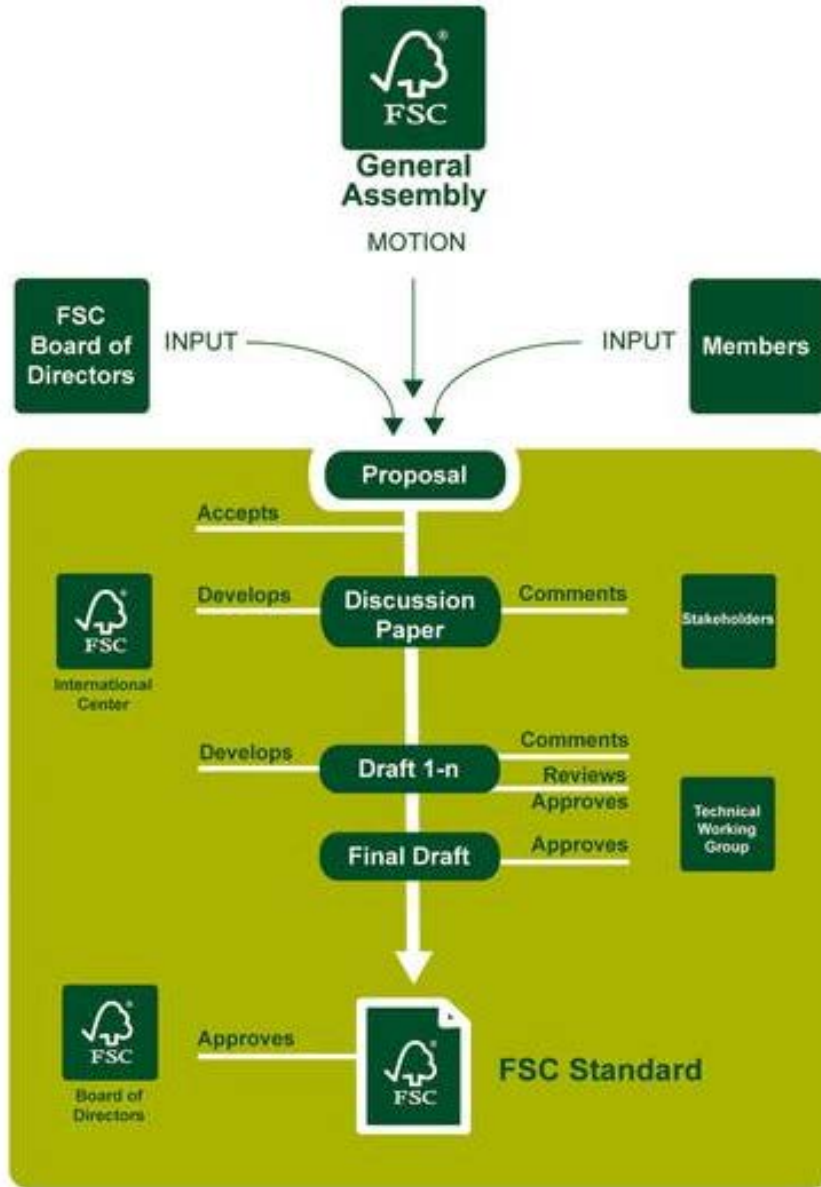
FSC
General Assembly
MOTION

FSC Board of Directors
INPUT
INPUT
Members

Proposal
Accepts
FSC
International Center
Develops
Discussion Paper
Comments
Stakeholders
Develops
Draft 1-n
Comments
Reviews
Approves
Technical Working Group
Final Draft
Approves
FSC
Board of Directors
Approves
FSC
FSC Standard